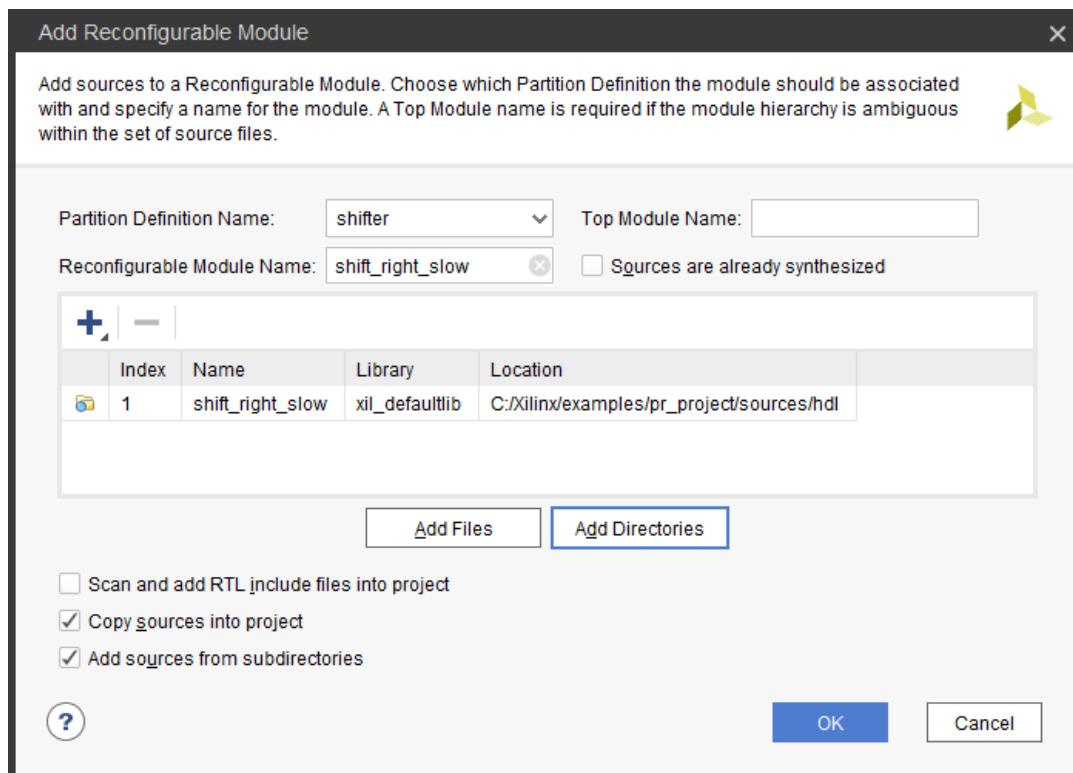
Add Reconfigurable Module

Add sources to a Reconfigurable Module. Choose which Partition Definition the module should be associated with and specify a name for the module. A Top Module name is required if the module hierarchy is ambiguous within the set of source files.

Partition Definition Name: shifter

Top Module Name:

Reconfigurable Module Name: shift_right_slow

Sources are already synthesized

| Index | Name | Library | Location |
|---|---|---|---|
| 1 | shift_right_slow | xil_defaultlib | C:/Xilinx/examples/pr_project/sources/hdl |

Add Files

Add Directories

Scan and add RTL include files into project

Copy sources into project

Add sources from subdirectories

?

OK

Cancel